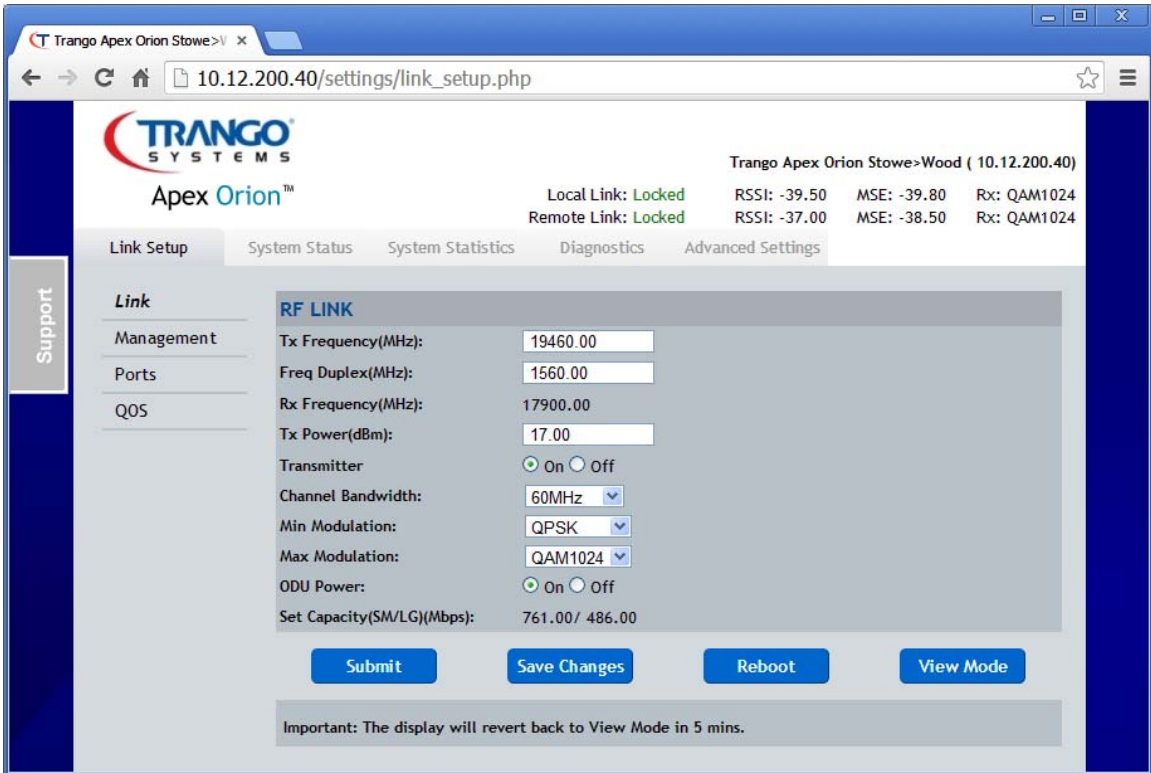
Trango Apex Orion Stowe>V ×

10.12.200.40/settings/link_setup.php

TRANGO SYSTEMS

Apex Orion™

Trango Apex Orion Stowe>Wood ( 10.12.200.40)

| | | | |
|---|---|---|---|
| Local Link: Locked | RSSI: -39.50 | MSE: -39.80 | Rx: QAM1024 |
| Remote Link: Locked | RSSI: -37.00 | MSE: -38.50 | Rx: QAM1024 |

Link Setup | System Status | System Statistics | Diagnostics | Advanced Settings

Support

Link
Management
Ports
QOS

RF LINK

| | |
|---|---|
| Tx Frequency(MHz): | 19460.00 |
| Freq Duplex(MHz): | 1560.00 |
| Rx Frequency(MHz): | 17900.00 |
| Tx Power(dBm): | 17.00 |
| Transmitter | On Off |
| Channel Bandwidth: | 60MHz |
| Min Modulation: | QPSK |
| Max Modulation: | QAM1024 |
| ODU Power: | On Off |
| Set Capacity(SM/LG)(Mbps): | 761.00/ 486.00 |

Submit | Save Changes | Reboot | View Mode

Important: The display will revert back to View Mode in 5 mins.